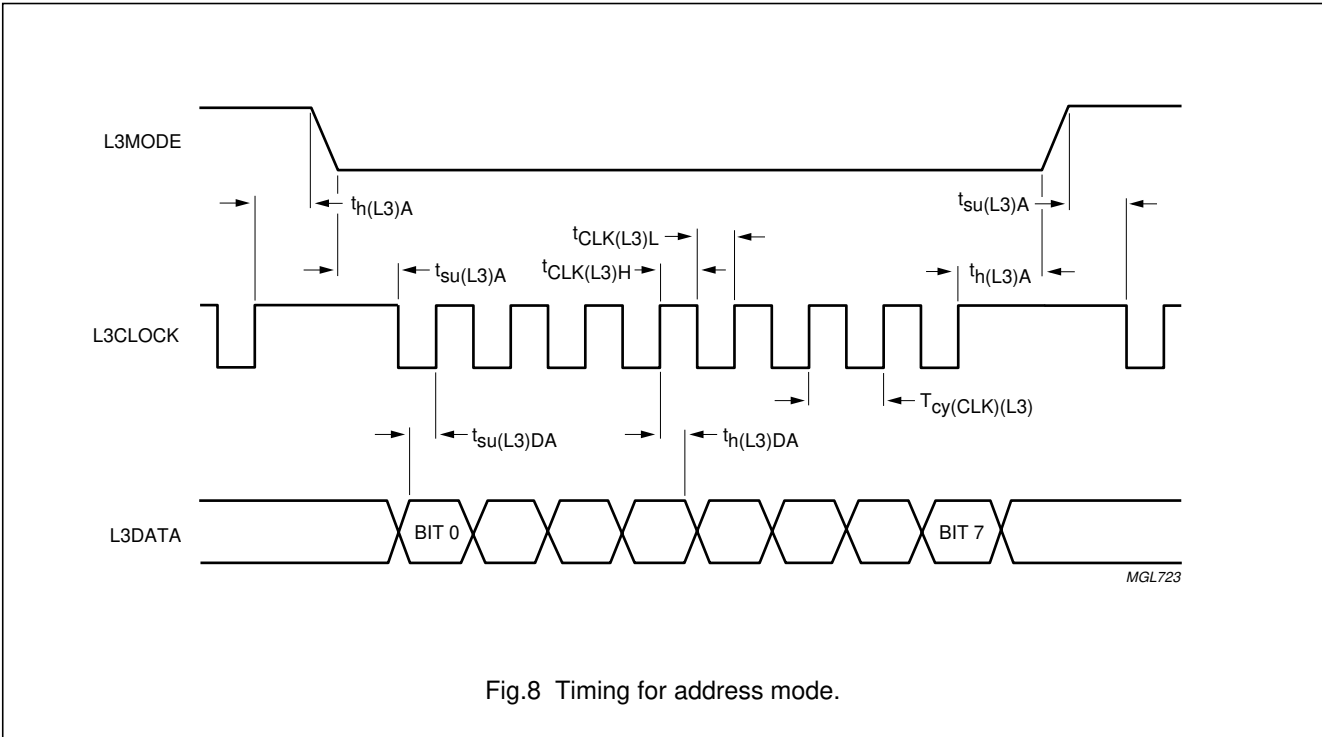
L3MODE

$t_{h(L3)A}$

$t_{su(L3)A}$

$t_{CLK(L3)L}$

$t_{CLK(L3)H}$

$t_{su(L3)A}$

$t_{h(L3)A}$

L3CLOCK

$t_{su(L3)DA}$

$t_{h(L3)DA}$

$T_{cy(CLK)(L3)}$

L3DATA

BIT 0

BIT 7

MGL723

Fig.8 Timing for address mode.